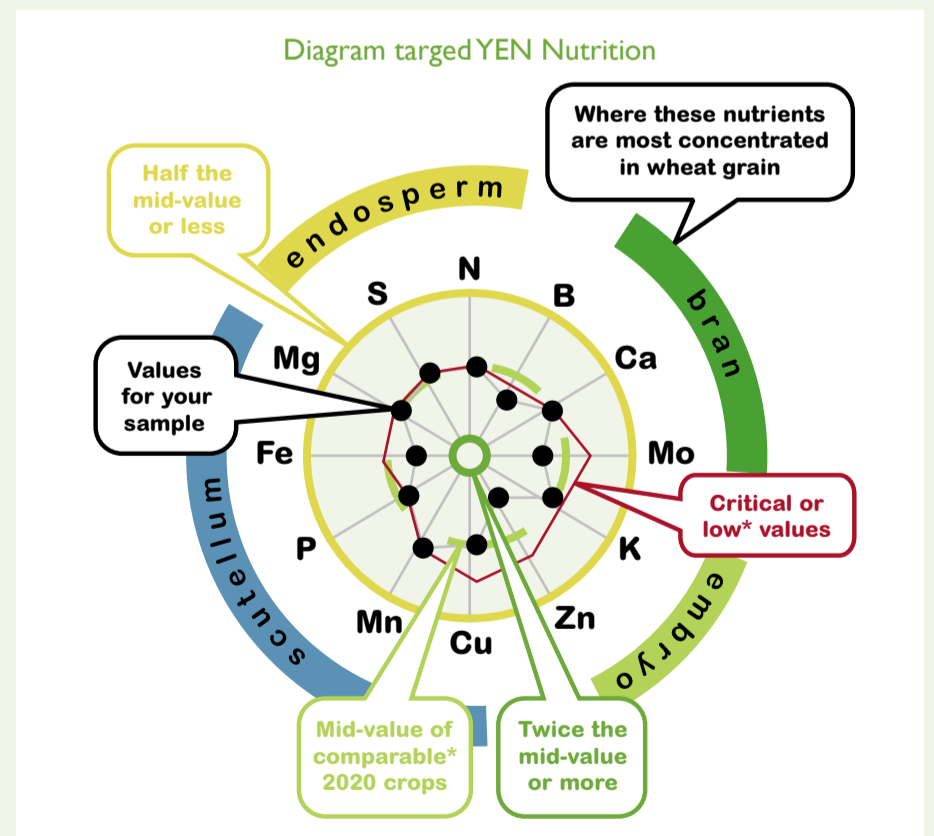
Diagram targed YEN Nutrition

Where these nutrients are most concentrated in wheat grain

Half the mid-value or less

endosperm

bran

N

S

B

Ca

Mg

Values for your sample

Fe

Mo

Critical or low* values

P

K

Mn

Cu

Zn

scutellum

embryo

Mid-value of comparable* 2020 crops

Twice the mid-value or more